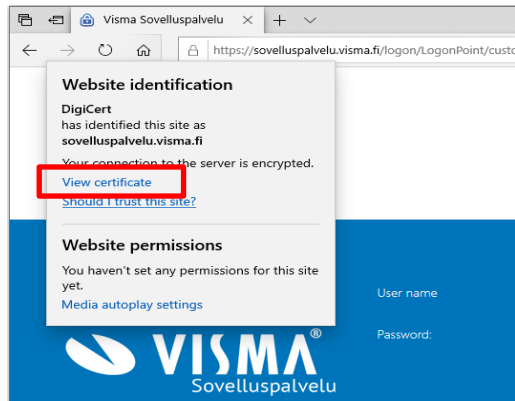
Visma Sovelluspalvelu ×

https://sovelluspalvelu.visma.fi/logon/LogonPoint/custo

Website identification

DigiCert
has identified this site as
sovelluspalvelu.visma.fi

Your connection to the server is encrypted.

View certificate

Should I trust this site?

Website permissions

You haven't set any permissions for this site yet.

Media autoplay settings

User name

Password:

VISMA®
Sovelluspalvelu